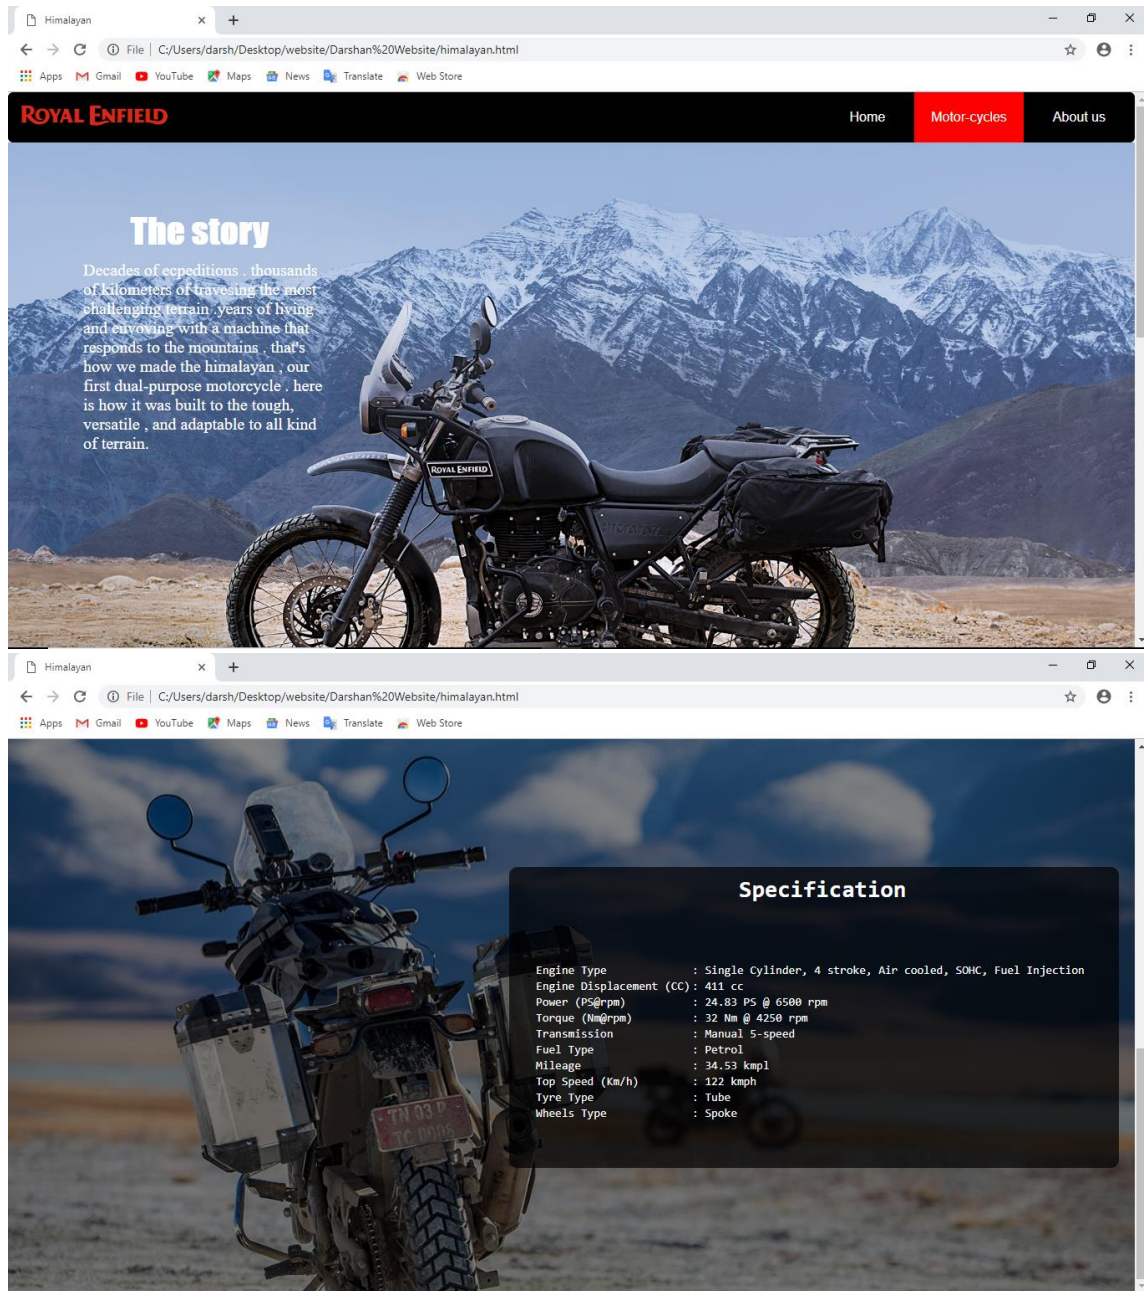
Himalayan ×
+
File | C:/Users/darsh/Desktop/website/Darshan%20Website/himalayan.html
Apps Gmail YouTube Maps News Translate Web Store

ROYAL ENFIELD
Home Motor-cycles About us

The story

Decades of ecpeditions . thousands of kilometers of travesing the most challenging terrain .years of living and envoving with a machine that responds to the mountains . that's how we made the himalayan , our first dual-purpose motorcycle . here is how it was built to the tough, versatile , and adaptable to all kind of terrain.

ROYAL ENFIELD

Himalayan ×
+
File | C:/Users/darsh/Desktop/website/Darshan%20Website/himalayan.html
Apps Gmail YouTube Maps News Translate Web Store

Specification

| | |
|---|---|
| Engine Type | : Single Cylinder, 4 stroke, Air cooled, SOHC, Fuel Injection |
| Engine Displacement (CC) | : 411 cc |
| Power (PS@rpm) | : 24.83 PS @ 6500 rpm |
| Torque (Nm@rpm) | : 32 Nm @ 4250 rpm |
| Transmission | : Manual 5-speed |
| Fuel Type | : Petrol |
| Mileage | : 34.53 kmpl |
| Top Speed (Km/h) | : 122 kmph |
| Tyre Type | : Tube |
| Wheels Type | : Spoke |

TN 03 P
TC 0005